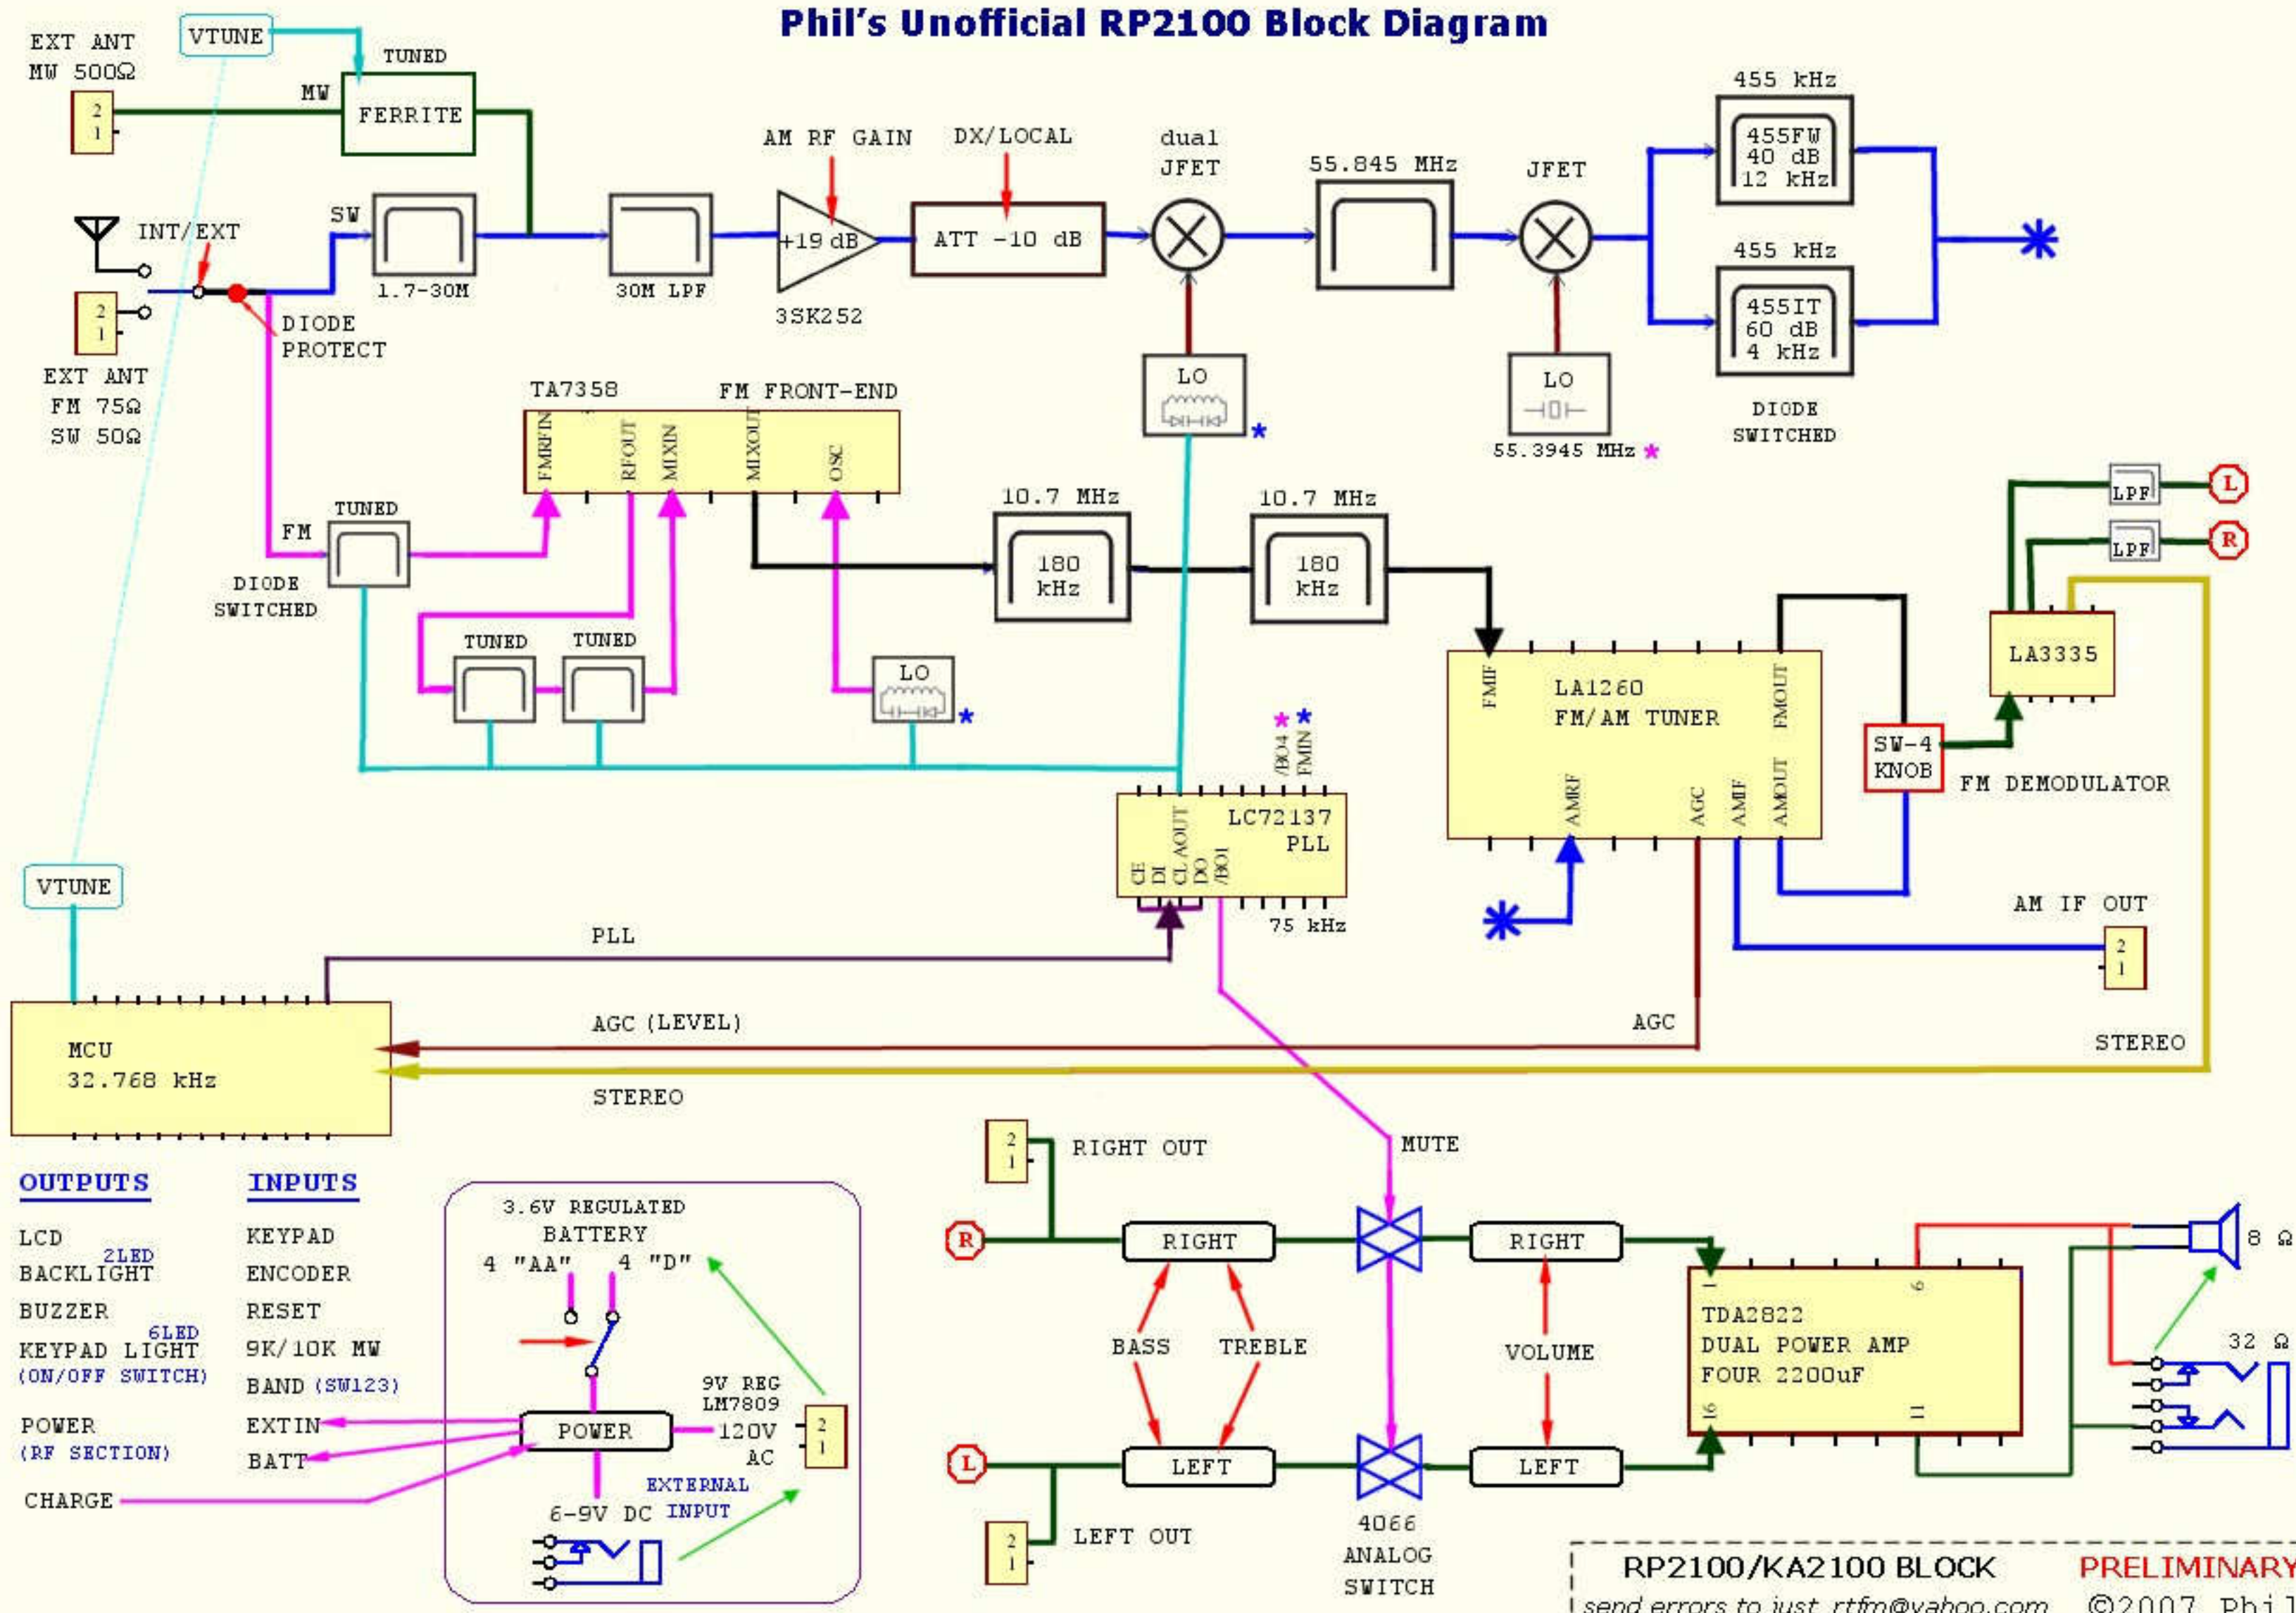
Phil's Unofficial RP2100 Block Diagram

EXT ANT MW 500Ω
VTUNE
TUNED
MW
FERRITE
2 1

INT/EXT
SW
1.7-30M
30M LPF
AM RF GAIN
+19 dB
3SK252
DX/LOCAL
ATT -10 dB
dual JFET
55.845 MHz
JFET
455 kHz
455FW 40 dB 12 kHz
455 kHz
455IT 60 dB 4 kHz
DIODE SWITCHED

2 1
DIODE PROTECT
EXT ANT FM 75Ω SW 50Ω

TA7358
FM FRONT-END
FMRFIN RFOUT MIXIN MIXOUT OSC
LO
LO
55.3945 MHz

FM
TUNED
DIODE SWITCHED
TUNED
TUNED
LO
10.7 MHz
180 kHz
10.7 MHz
180 kHz

LPF
L
LPF
R
LA3335
FMIF
LA1260 FM/AM TUNER
FMOUT
AMRF AGC AMIF AMOUT
SW-4 KNOB
FM DEMODULATOR

/BO4 FMIN
LC72137 PLL
CE DI CL AOUT DO /BO1
75 kHz

VTUNE
PLL
AM IF OUT
2 1

MCU 32.768 kHz
AGC (LEVEL)
AGC
STEREO
STEREO

OUTPUTS
LCD
2LED
BACKLIGHT
BUZZER
6LED
KEYPAD LIGHT
(ON/OFF SWITCH)
POWER
(RF SECTION)
CHARGE

INPUTS
KEYPAD
ENCODER
RESET
9K/10K MW
BAND (SW123)
EXTIN
BATT

3.6V REGULATED BATTERY
4 "AA" 4 "D"
POWER
9V REG LM7809
120V AC
2 1
EXTERNAL INPUT
6-9V DC

2 1
RIGHT OUT
MUTE
R
RIGHT
RIGHT
BASS
TREBLE
VOLUME
L
LEFT
LEFT
2 1
LEFT OUT
4066 ANALOG SWITCH

TDA2822 DUAL POWER AMP FOUR 2200uF
6 16 11
8 Ω
32 Ω

RP2100/KA2100 BLOCK
PRELIMINARY
send errors to just_rtfm@yahoo.com
©2007 Phi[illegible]